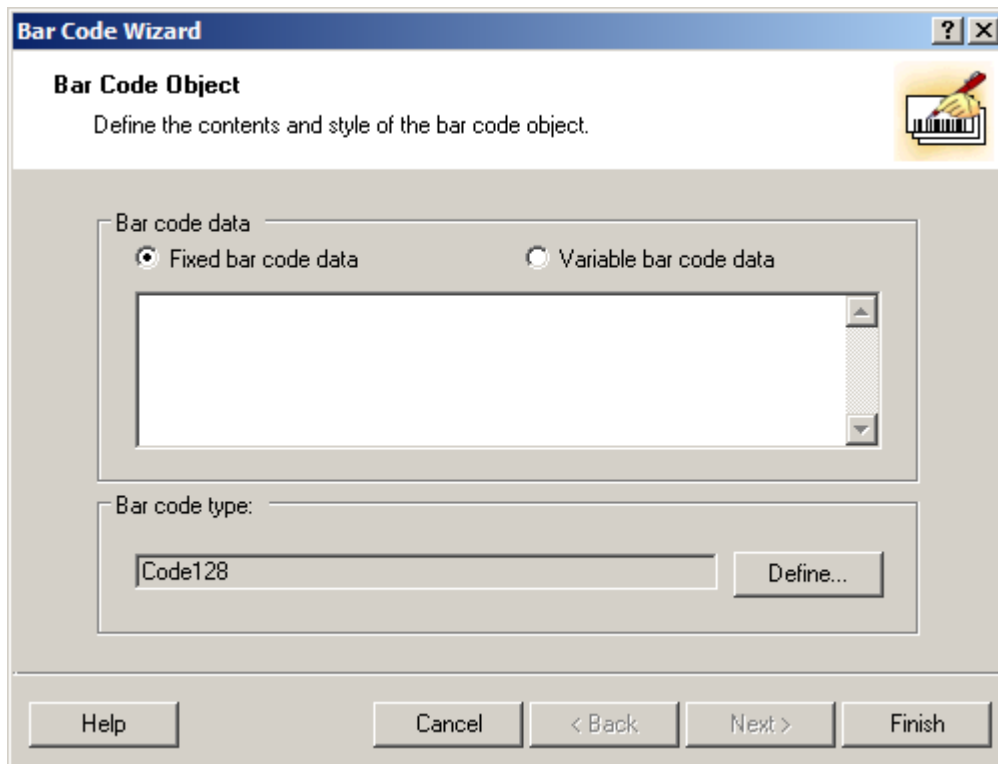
Bar Code Wizard

? ×

Bar Code Object

Define the contents and style of the bar code object.

Bar code data

Fixed bar code data

Variable bar code data

Bar code type:

Code128

Define...

Help

Cancel

< Back

Next >

Finish